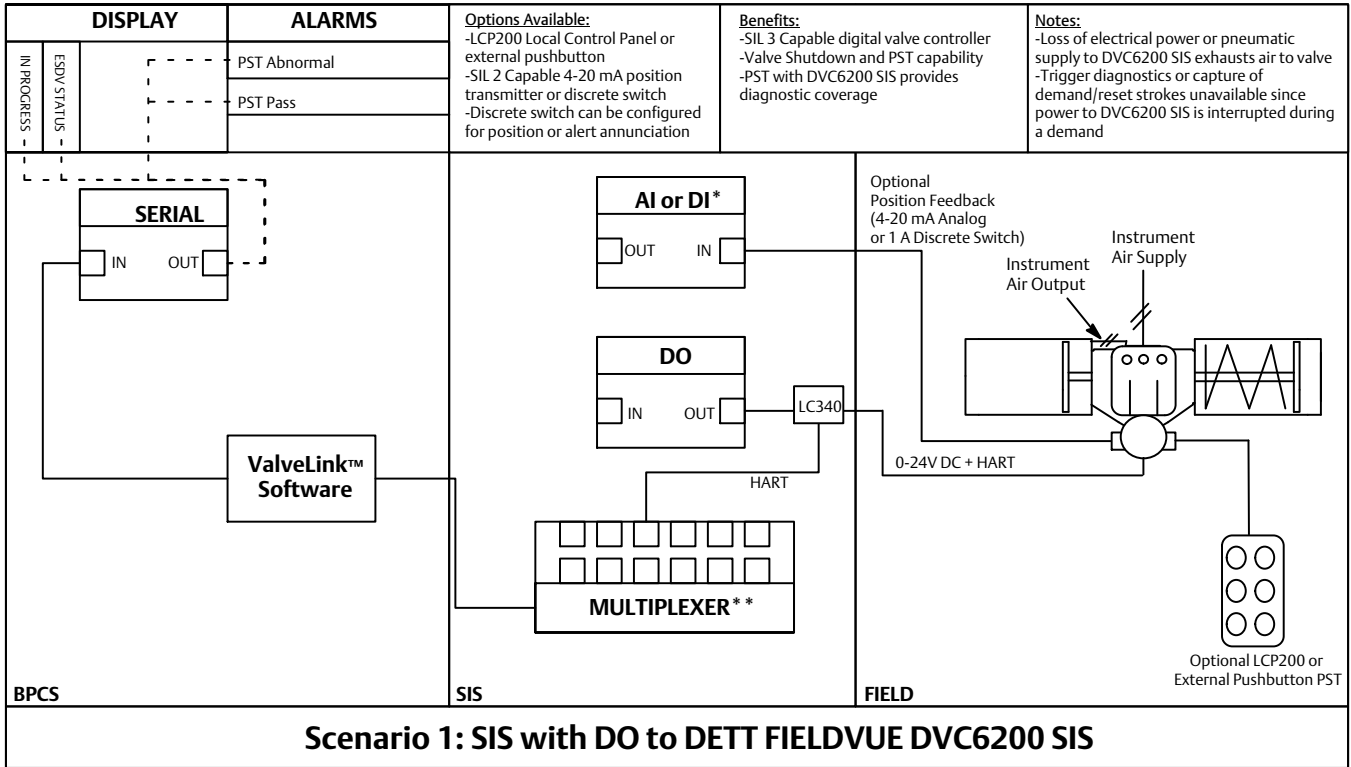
DISPLAY

ALARMS

IN PROGRESS

ESDV STATUS

PST Abnormal

PST Pass

Options Available:
-LCP200 Local Control Panel or external pushbutton
-SIL 2 Capable 4-20 mA position transmitter or discrete switch
-Discrete switch can be configured for position or alert annunciation

Benefits:
-SIL 3 Capable digital valve controller
-Valve Shutdown and PST capability
-PST with DVC6200 SIS provides diagnostic coverage

Notes:
-Loss of electrical power or pneumatic supply to DVC6200 SIS exhausts air to valve
-Trigger diagnostics or capture of demand/reset strokes unavailable since power to DVC6200 SIS is interrupted during a demand

SERIAL

IN

OUT

AI or DI*

OUT

IN

Optional Position Feedback (4-20 mA Analog or 1 A Discrete Switch)

Instrument Air Supply

Instrument Air Output

DO

IN

OUT

LC340

0-24V DC + HART

HART

ValveLink™ Software

MULTIPLEXER**

Optional LCP200 or External Pushbutton PST

BPCS

SIS

FIELD

Scenario 1: SIS with DO to DETT FIELDVUE DVC6200 SIS